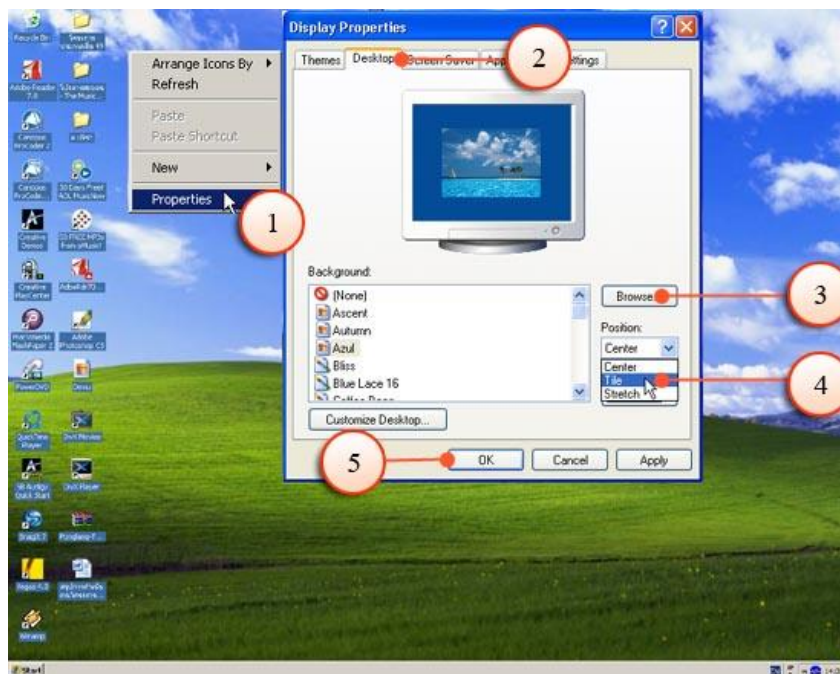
Recycle Bin

Adobe Reader 7.0

Arrange Icons By
Refresh

Paste
Paste Shortcut

New

Properties

1

Display Properties

Themes
Desktop
Screen Saver
App
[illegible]ttings

2

Background:

(None)
Ascent
Autumn
Azul
Bliss
Blue Lace 16
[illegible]

Browse...

3

Position:

Center

Center
Tile
Stretch

4

Customize Desktop...

5

OK
Cancel
Apply

Start